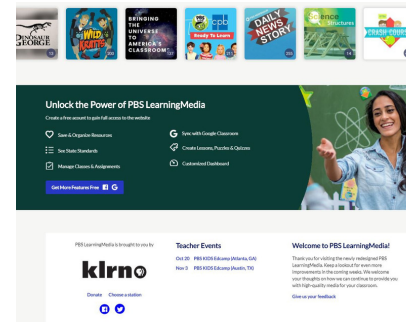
DINOSAUR GEORGE

WILD KRATTS

BRINGING THE UNIVERSE TO AMERICA'S CLASSROOM

PBS KIDS

Ready To Learn

DAILY NEWS STORY

Science Structures

CRASH COURSE

Unlock the Power of PBS LearningMedia

Create a free account to gain full access to the website

Save & Organize Resources

See State Standards

Manage Classes & Assignments

Sync with Google Classroom

Create Lessons, Puzzles & Quizzes

Customized Dashboard

Get More Features Free

PBS LearningMedia is brought to you by:

klrn

Donate Choose a station

Teacher Events

Oct 20 PBS KIDS Educamp (Atlanta, GA)

Nov 3 PBS KIDS Educamp (Austin, TX)

Welcome to PBS LearningMedia!

Thank you for visiting the newly redesigned PBS LearningMedia. Keep a lookout for even more improvements in the coming weeks. We welcome your thoughts on how we can continue to provide you with high-quality media for your classroom.

Give us your feedback